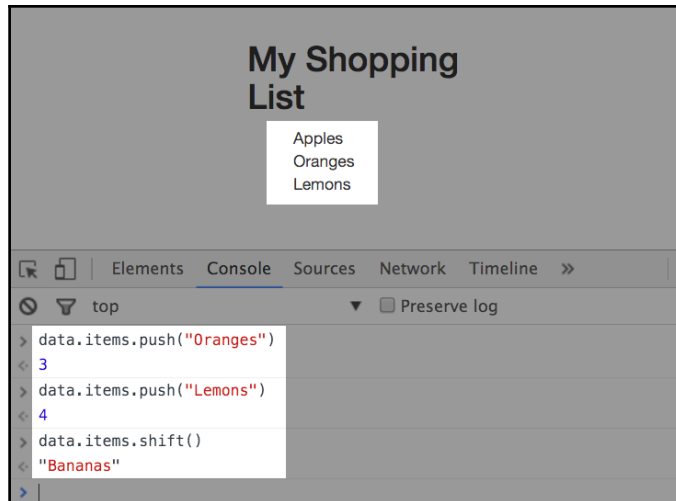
My Shopping List

Apples
Oranges
Lemons

Elements Console Sources Network Timeline »

top ▼ Preserve log

> data.items.push("Oranges")
< 3
> data.items.push("Lemons")
< 4
> data.items.shift()
< "Bananas"
>